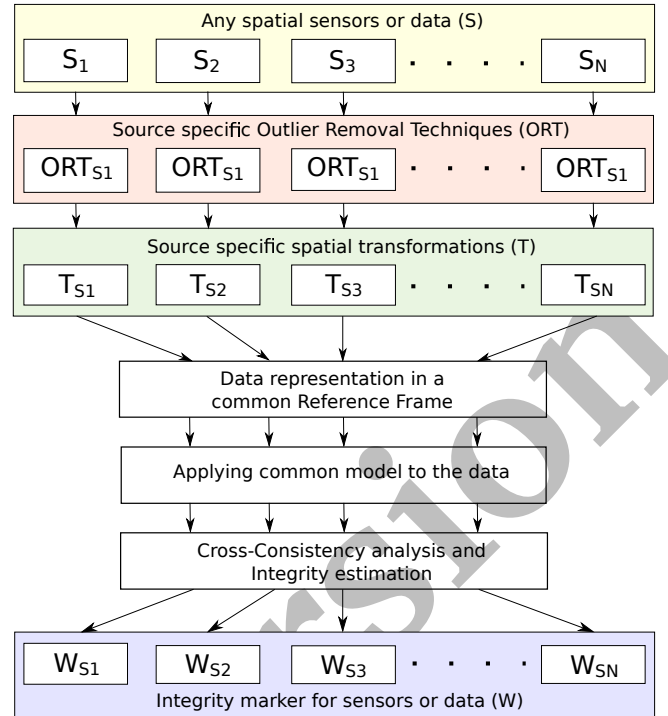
Any spatial sensors or data (S)

$S_1$ $S_2$ $S_3$ . . . . $S_N$

Source specific Outlier Removal Techniques (ORT)

$ORT_{S1}$ $ORT_{S1}$ $ORT_{S1}$ . . . . $ORT_{S1}$

Source specific spatial transformations (T)

$T_{S1}$ $T_{S2}$ $T_{S3}$ . . . . $T_{SN}$

Data representation in a common Reference Frame

Applying common model to the data

Cross-Consistency analysis and Integrity estimation

$W_{S1}$ $W_{S2}$ $W_{S3}$ . . . . $W_{SN}$

Integrity marker for sensors or data (W)

sion